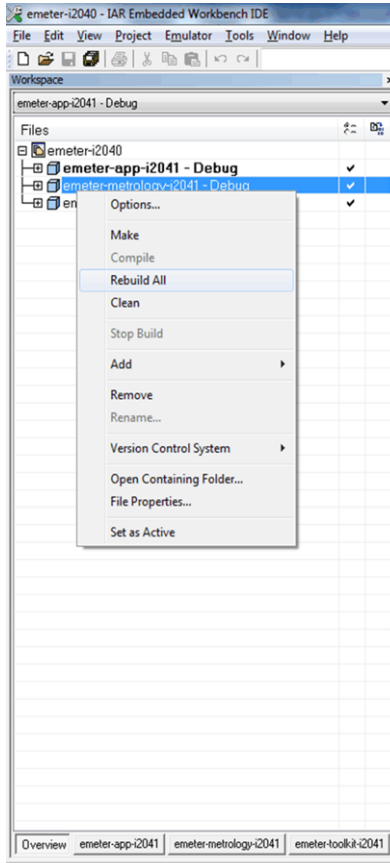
emeter-i2040 - IAR Embedded Workbench IDE

File Edit View Project Emulator Tools Window Help

Workspace

emeter-app-i2041 - Debug

Files

emeter-i2040
emeter-app-i2041 - Debug ✔
emeter-metrology-i2041 - Debug ✔
em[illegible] ✔

Options...
Make
Compile
Rebuild All
Clean
Stop Build
Add
Remove
Rename...
Version Control System
Open Containing Folder...
File Properties...
Set as Active

Overview | emeter-app-i2041 | emeter-metrology-i2041 | emeter-toolkit-i2041